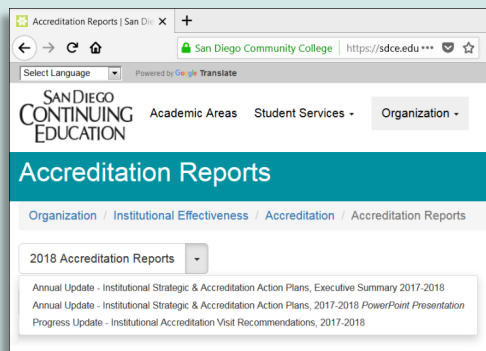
Accreditation Reports | San Die ×
+
San Diego Community College | https://sdce.edu •••
Select Language
Powered by Google Translate
SAN DIEGO CONTINUING EDUCATION
Academic Areas
Student Services
Organization
Accreditation Reports
Organization / Institutional Effectiveness / Accreditation / Accreditation Reports
2018 Accreditation Reports
Annual Update - Institutional Strategic & Accreditation Action Plans, Executive Summary 2017-2018
Annual Update - Institutional Strategic & Accreditation Action Plans, 2017-2018 *PowerPoint Presentation*
Progress Update - Institutional Accreditation Visit Recommendations, 2017-2018